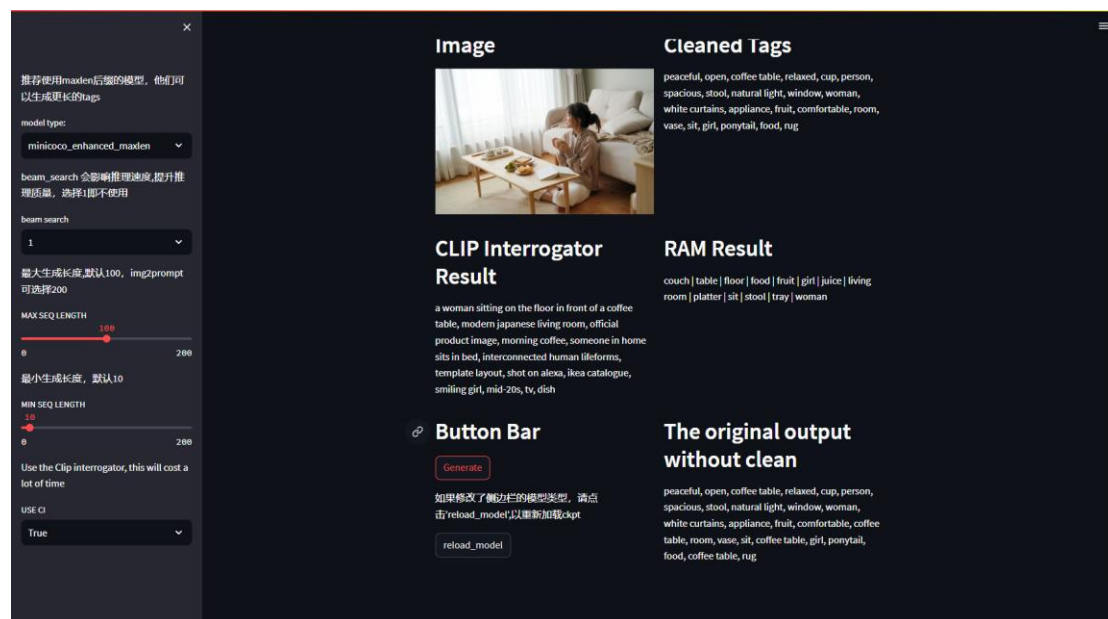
×

推荐使用maxlen后缀的模型，他们可以生成更长的tags

model type:

minicoco_enhanced_maxlen

beam_search 会影响推理速度,提升推理质量，选择1即不使用

beam search

1

最大生成长度,默认100，img2prompt可选择200

MAX SEQ LENGTH

100

0

200

最小生成长度，默认10

MIN SEQ LENGTH

10

0

200

Use the Clip interrogator, this will cost a lot of time

USE CI

True

Image

Cleaned Tags

peaceful, open, coffee table, relaxed, cup, person, spacious, stool, natural light, window, woman, white curtains, appliance, fruit, comfortable, room, vase, sit, girl, ponytail, food, rug

CLIP Interrogator Result

a woman sitting on the floor in front of a coffee table, modern japanese living room, official product image, morning coffee, someone in home sits in bed, interconnected human lifeforms, template layout, shot on alexa, ikea catalogue, smiling girl, mid-20s, tv, dish

RAM Result

couch | table | floor | food | fruit | girl | juice | living room | platter | sit | stool | tray | woman

Button Bar

Generate

如果修改了侧边栏的模型类型，请点击'reload_model',以重新加载ckpt

reload_model

The original output without clean

peaceful, open, coffee table, relaxed, cup, person, spacious, stool, natural light, window, woman, white curtains, appliance, fruit, comfortable, coffee table, room, vase, sit, coffee table, girl, ponytail, food, coffee table, rug